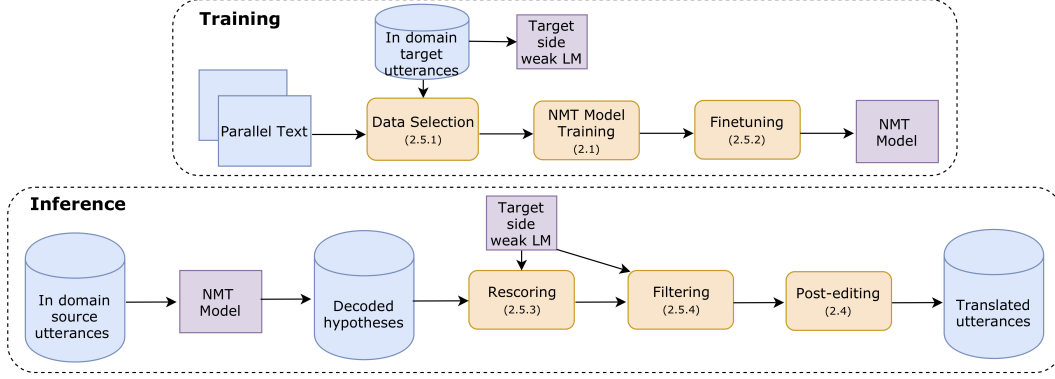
Training

In domain target utterances

Target side weak LM

Parallel Text

Data Selection
(2.5.1)

NMT Model Training
(2.1)

Finetuning
(2.5.2)

NMT Model

Inference

Target side weak LM

In domain source utterances

NMT Model

Decoded hypotheses

Rescoring
(2.5.3)

Filtering
(2.5.4)

Post-editing
(2.4)

Translated utterances